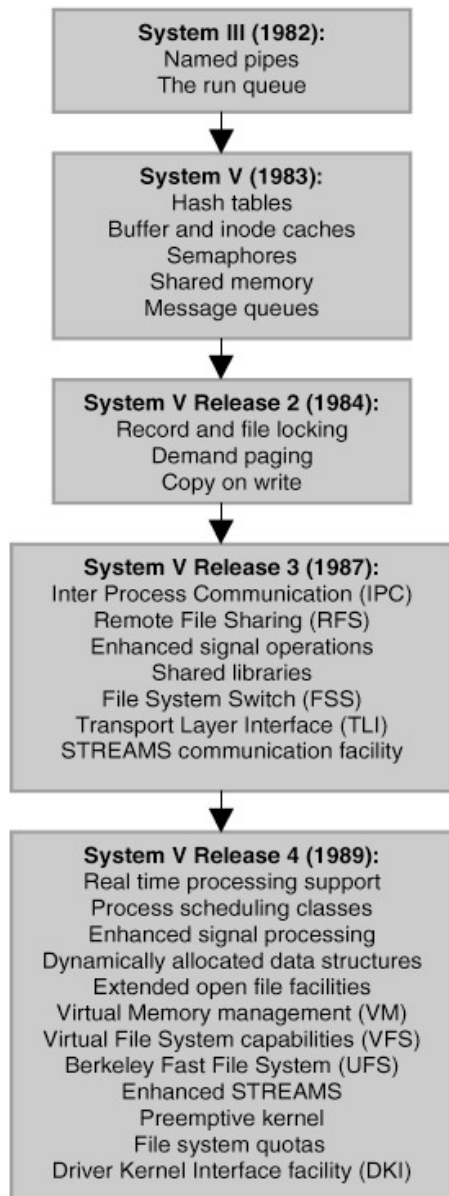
**System III (1982):**
Named pipes
The run queue

**System V (1983):**
Hash tables
Buffer and inode caches
Semaphores
Shared memory
Message queues

**System V Release 2 (1984):**
Record and file locking
Demand paging
Copy on write

**System V Release 3 (1987):**
Inter Process Communication (IPC)
Remote File Sharing (RFS)
Enhanced signal operations
Shared libraries
File System Switch (FSS)
Transport Layer Interface (TLI)
STREAMS communication facility

**System V Release 4 (1989):**
Real time processing support
Process scheduling classes
Enhanced signal processing
Dynamically allocated data structures
Extended open file facilities
Virtual Memory management (VM)
Virtual File System capabilities (VFS)
Berkeley Fast File System (UFS)
Enhanced STREAMS
Preemptive kernel
File system quotas
Driver Kernel Interface facility (DKI)